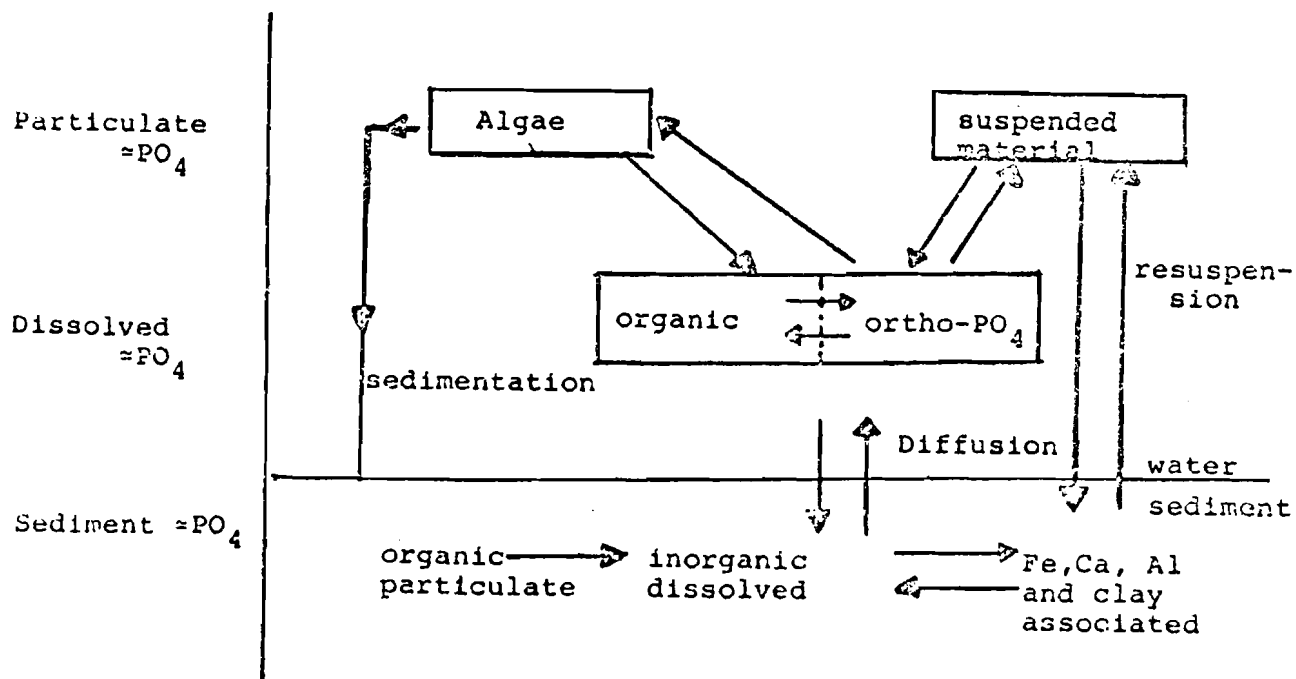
Particulate $\approx PO_4$

Algae

suspended material

Dissolved $\approx PO_4$

organic

ortho-$PO_4$

resuspension

sedimentation

Diffusion

water

sediment

Sediment $\approx PO_4$

organic particulate

inorganic dissolved

Fe,Ca, Al and clay associated